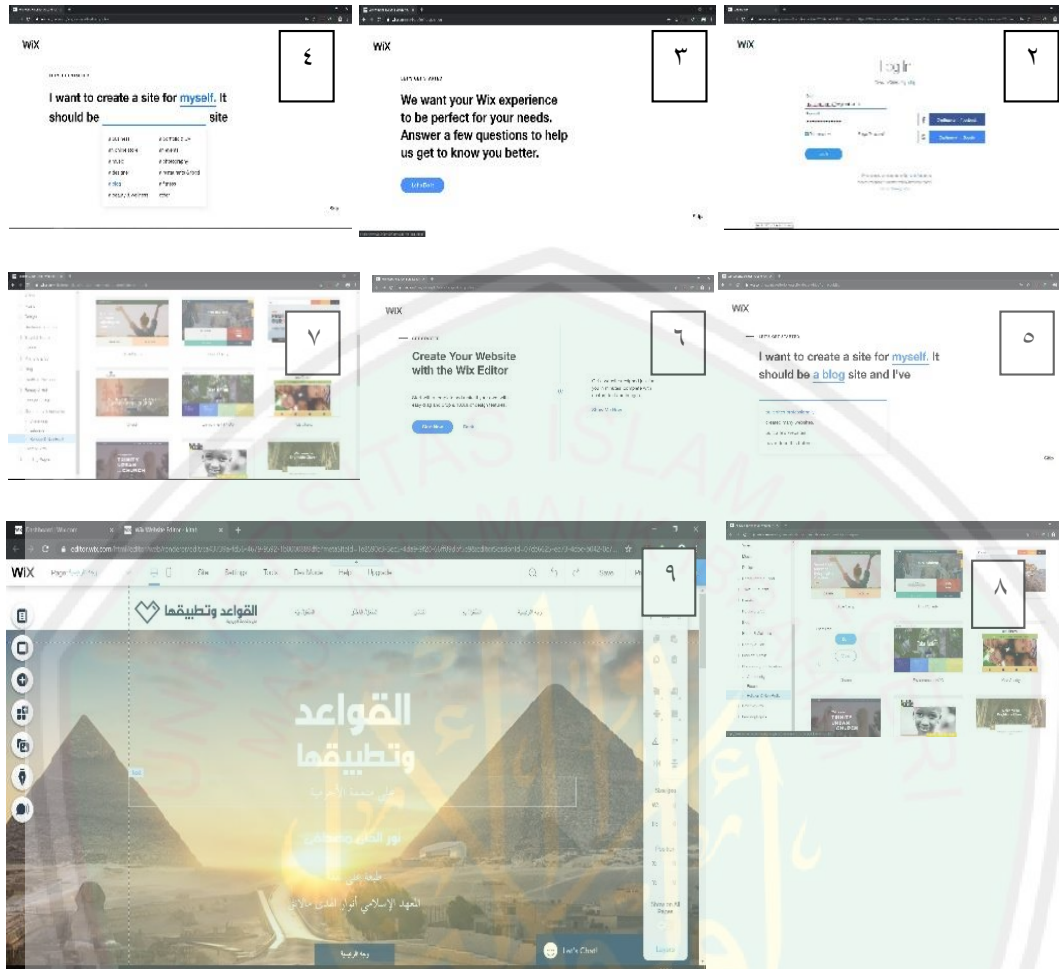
WiX

I want to create a site for myself. It should be ____________ site

٤

WiX

We want your Wix experience to be perfect for your needs. Answer a few questions to help us get to know you better.

٣

WiX

Log In

٢

٧

WiX

Create Your Website with the Wix Editor

٦

WiX

I want to create a site for myself. It should be a blog site and I've

٥

WiX

Site Settings Tools Dev Mode Help Upgrade

القواعد وتطبيقها

القواعد

وتطبيقها

٩

Let's Chat!

٨